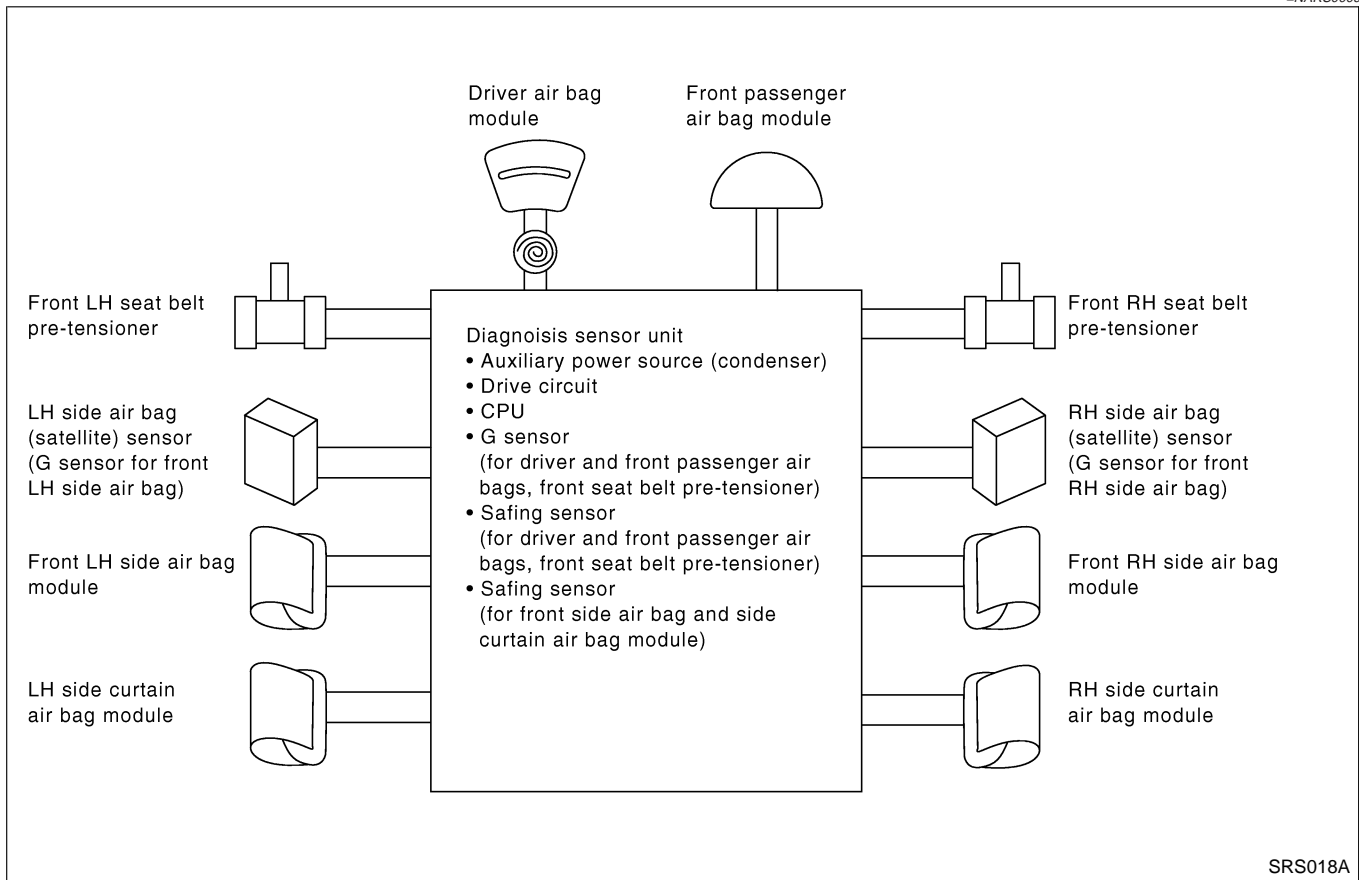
Driver air bag module

Front passenger air bag module

Front LH seat belt pre-tensioner

Diagnoisis sensor unit
• Auxiliary power source (condenser)
• Drive circuit
• CPU
• G sensor (for driver and front passenger air bags, front seat belt pre-tensioner)
• Safing sensor (for driver and front passenger air bags, front seat belt pre-tensioner)
• Safing sensor (for front side air bag and side curtain air bag module)

Front RH seat belt pre-tensioner

LH side air bag (satellite) sensor (G sensor for front LH side air bag)

RH side air bag (satellite) sensor (G sensor for front RH side air bag)

Front LH side air bag module

Front RH side air bag module

LH side curtain air bag module

RH side curtain air bag module

SRS018A